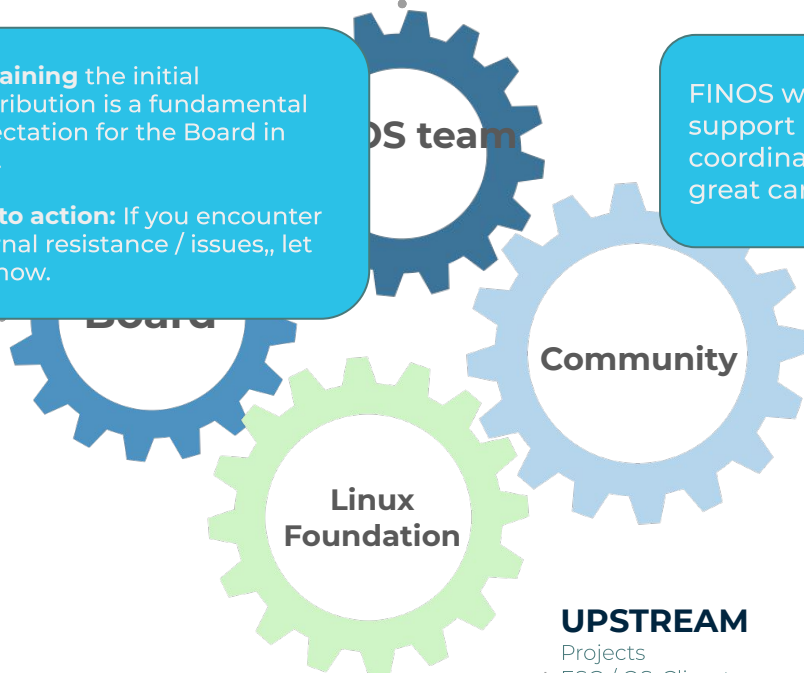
aining the initial ribution is a fundamental ectation for the Board in

to action: If you encounter nal resistance / issues,, let now.

OS team

Board

FINOS w support coordina great car

Community

Linux Foundation

UPSTREAM

Projects

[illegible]